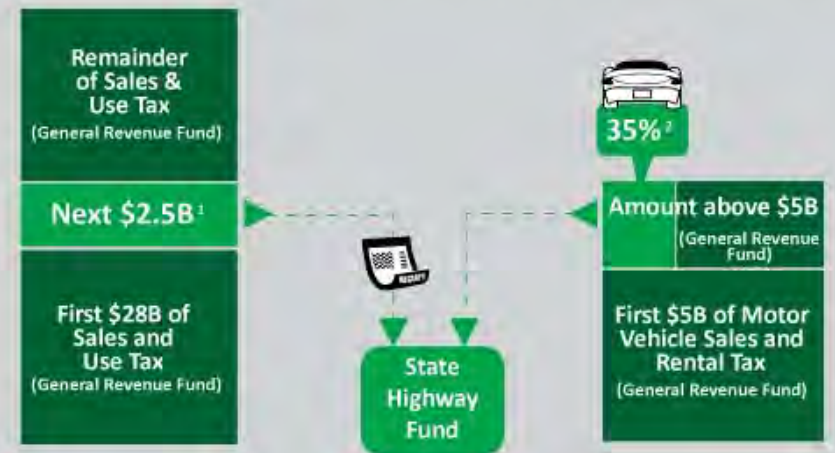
Remainder of Sales & Use Tax
(General Revenue Fund)

Next $2.5B ¹

First $28B of Sales and Use Tax
(General Revenue Fund)

RECEIPT

State Highway Fund

35% ²

Amount above $5B
(General Revenue Fund)

First $5B of Motor Vehicle Sales and Rental Tax
(General Revenue Fund)